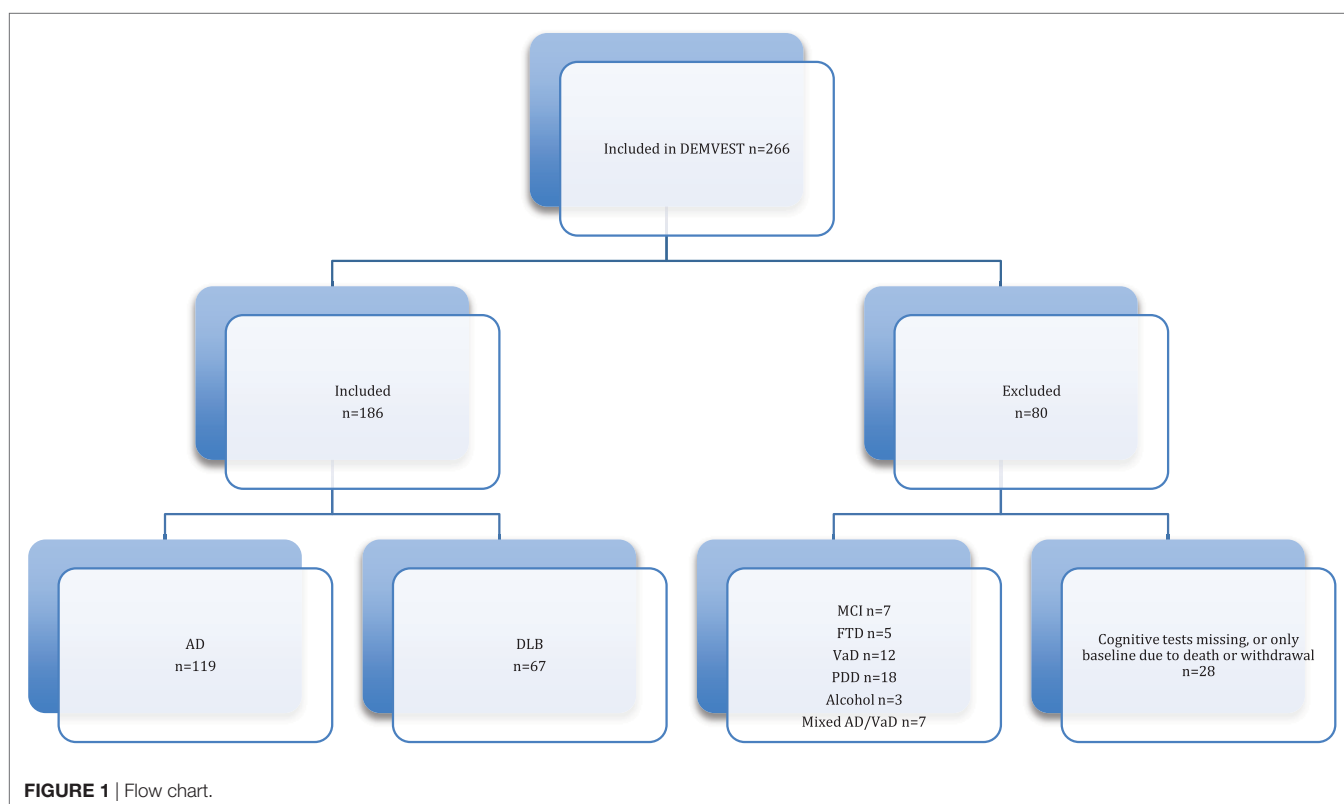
Included in DEMVEST n=266

Included
n=186

Excluded
n=80

AD
n=119

DLB
n=67

MCI n=7
FTD n=5
VaD n=12
PDD n=18
Alcohol n=3
Mixed AD/VaD n=7

Cognitive tests missing, or only baseline due to death or withdrawal
n=28

**FIGURE 1** | Flow chart.